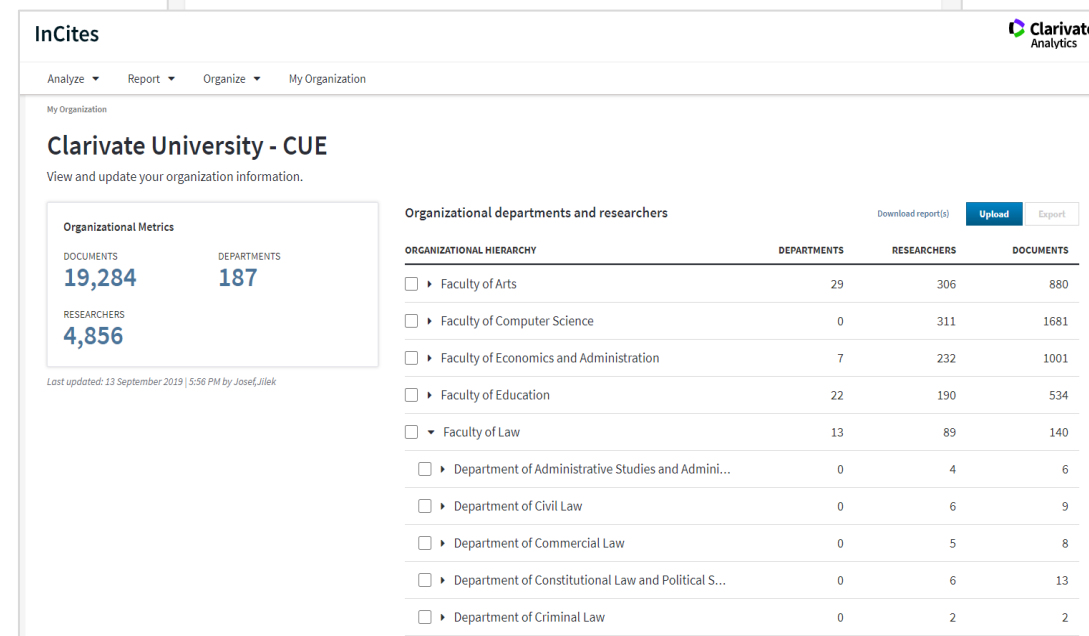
InCites

Clarivate Analytics

Analyze ▾ Report ▾ Organize ▾ My Organization

My Organization

Clarivate University - CUE

View and update your organization information.

Organizational Metrics

DOCUMENTS
19,284

DEPARTMENTS
187

RESEARCHERS
4,856

Last updated: 13 September 2019 | 5:56 PM by Josef.Jilek

Organizational departments and researchers

Download report(s) Upload Export

| ORGANIZATIONAL HIERARCHY | DEPARTMENTS | RESEARCHERS | DOCUMENTS |
|---|---|---|---|
| Faculty of Arts | 29 | 306 | 880 |
| Faculty of Computer Science | 0 | 311 | 1681 |
| Faculty of Economics and Administration | 7 | 232 | 1001 |
| Faculty of Education | 22 | 190 | 534 |
| Faculty of Law | 13 | 89 | 140 |
| Department of Administrative Studies and Admini... | 0 | 4 | 6 |
| Department of Civil Law | 0 | 6 | 9 |
| Department of Commercial Law | 0 | 5 | 8 |
| Department of Constitutional Law and Political S... | 0 | 6 | 13 |
| Department of Criminal Law | 0 | 2 | 2 |